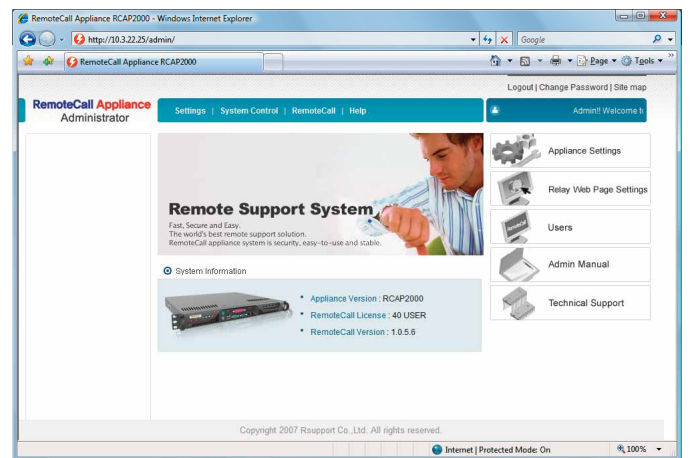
RemoteCall Appliance RCAP2000 - Windows Internet Explorer

http://10.3.22.25/admin/

Google

RemoteCall Appliance RCAP2000

Page Tools

Logout | Change Password | Site map

RemoteCall Appliance Administrator

Settings | System Control | RemoteCall | Help

Admin!! Welcome t

Remote Support System

Fast, Secure and Easy.
The world's best remote support solution.
RemoteCall appliance system is security, easy-to-use and stable.

System Information

Appliance Version : RCAP2000

RemoteCall License : 40 USER

RemoteCall Version : 1.0.5.6

Appliance Settings

Relay Web Page Settings

Users

Admin Manual

Technical Support

Copyright 2007 Rsupport Co.,Ltd. All rights reserved.

Internet | Protected Mode: On

100%